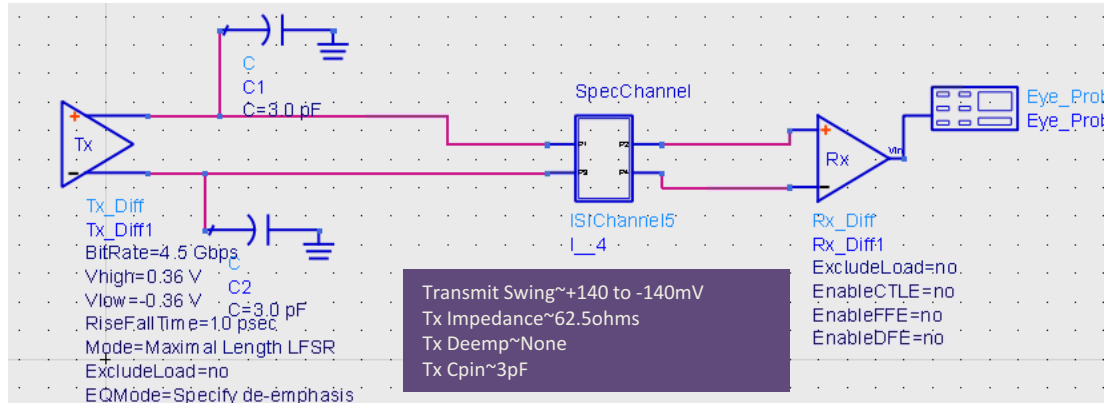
C
C1
C=3.0 pF

SpecChannel

Eye_Prob
Eye_Prob

Tx

P1
P2
P3
P4

Rx

Vin

Tx_Diff
Tx_Diff1
BitRate=4.5 Gbps
Vhigh=0.36 V
Vlow=-0.36 V
RiseFallTime=1.0 psec
Mode=Maximal Length LFSR
ExcludeLoad=no
EQMode=Specify de-emphasis

C
C2
C=3.0 pF

ISIChannel5
I_4

Rx_Diff
Rx_Diff1
ExcludeLoad=no
EnableCTLE=no
EnableFFE=no
EnableDFE=no

Transmit Swing~+140 to -140mV
Tx Impedance~62.5ohms
Tx Deemp~None
Tx Cpin~3pF